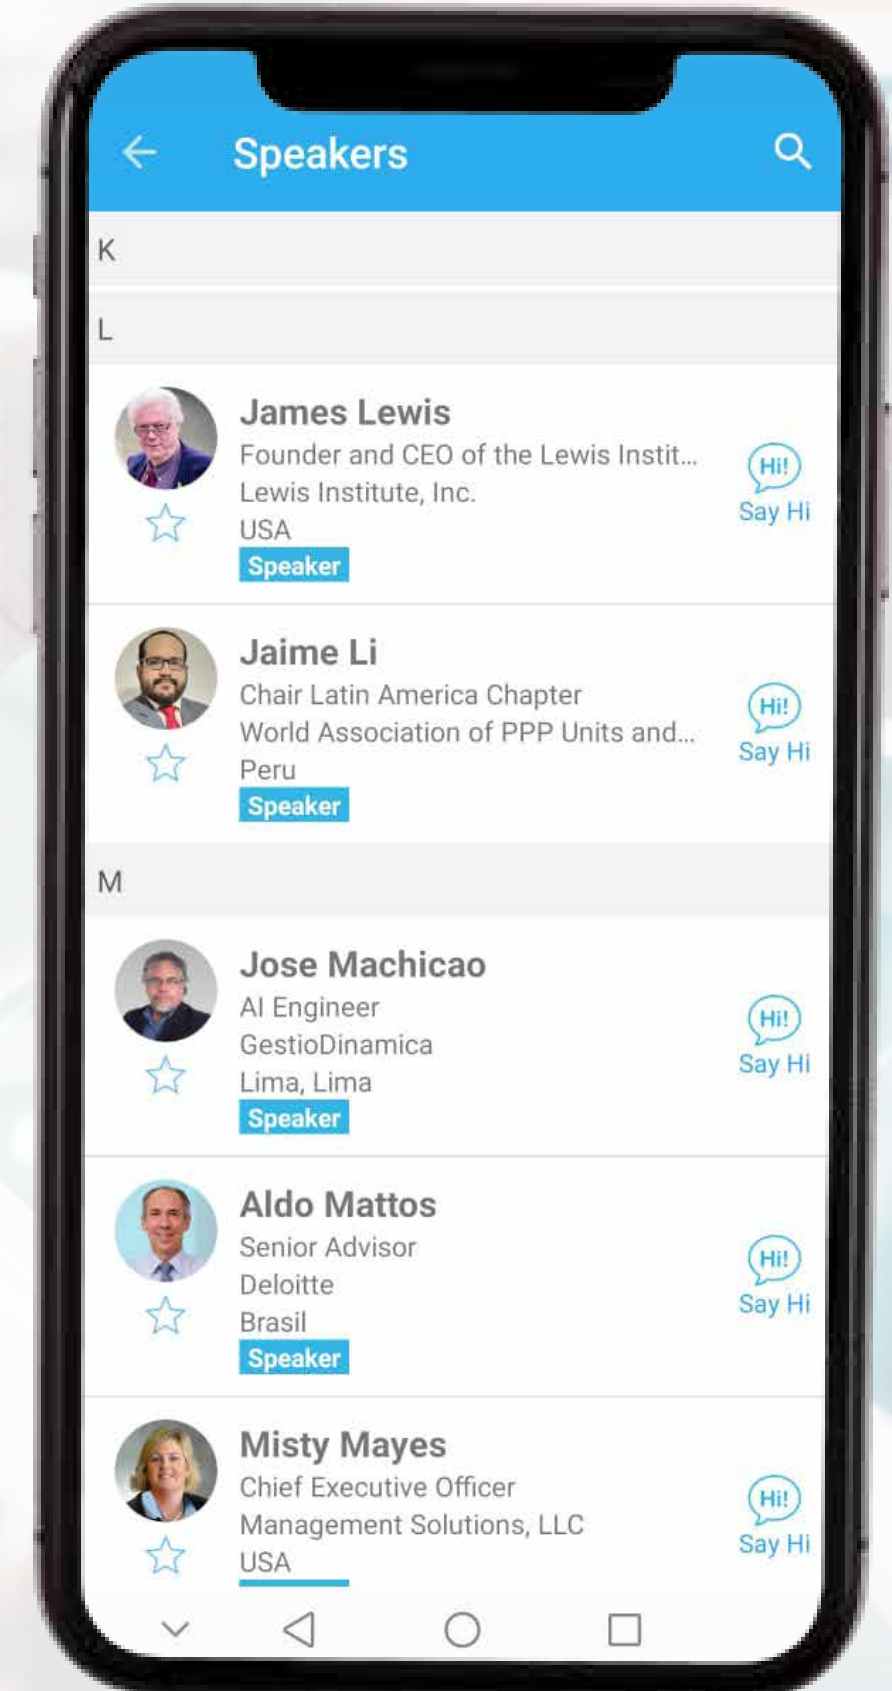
Speakers

K

L

James Lewis
Founder and CEO of the Lewis Instit...
Lewis Institute, Inc.
USA
Speaker

Hi!
Say Hi

Jaime Li
Chair Latin America Chapter
World Association of PPP Units and...
Peru
Speaker

Hi!
Say Hi

M

Jose Machicao
AI Engineer
GestioDinamica
Lima, Lima
Speaker

Hi!
Say Hi

Aldo Mattos
Senior Advisor
Deloitte
Brasil
Speaker

Hi!
Say Hi

Misty Mayes
Chief Executive Officer
Management Solutions, LLC
USA

Hi!
Say Hi